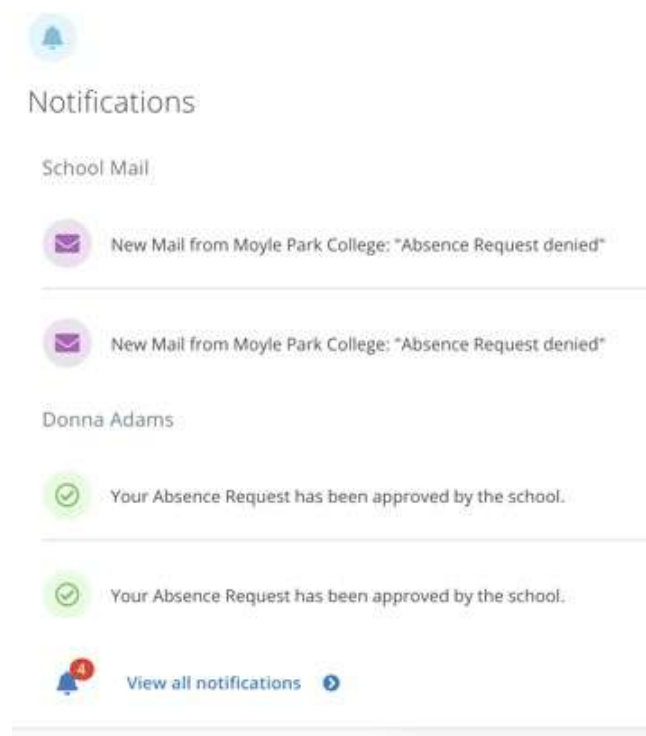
Notifications

School Mail

New Mail from Moyle Park College: "Absence Request denied"

New Mail from Moyle Park College: "Absence Request denied"

Donna Adams

Your Absence Request has been approved by the school.

Your Absence Request has been approved by the school.

4

View all notifications